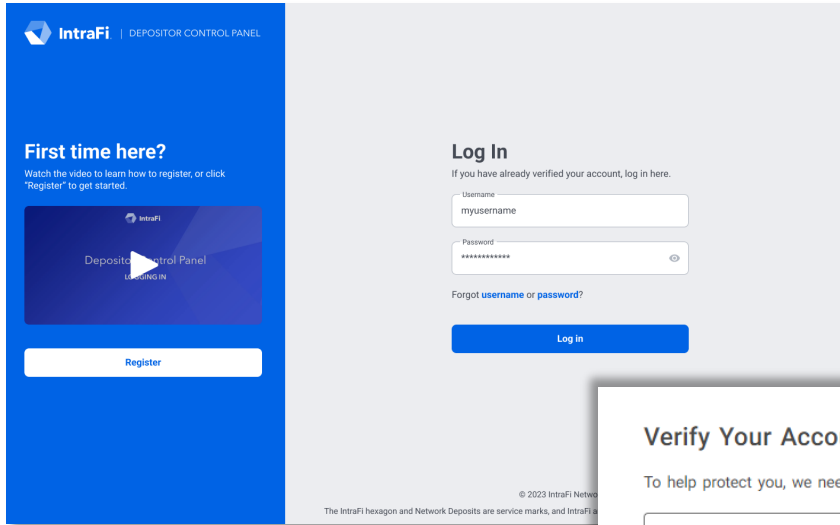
IntraFi | DEPOSITOR CONTROL PANEL

First time here?

Watch the video to learn how to register, or click "Register" to get started.

IntraFi

Deposito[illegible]ntrol Panel
LO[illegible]GING IN

Register

Log In

If you have already verified your account, log in here.

Username
myusername

Password
************

Forgot username or password?

Log in

© 2023 IntraFi Netwo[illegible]

The IntraFi hexagon and Network Deposits are service marks, and IntraFi a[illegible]

Verify Your Acco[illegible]

To help protect you, we nee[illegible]